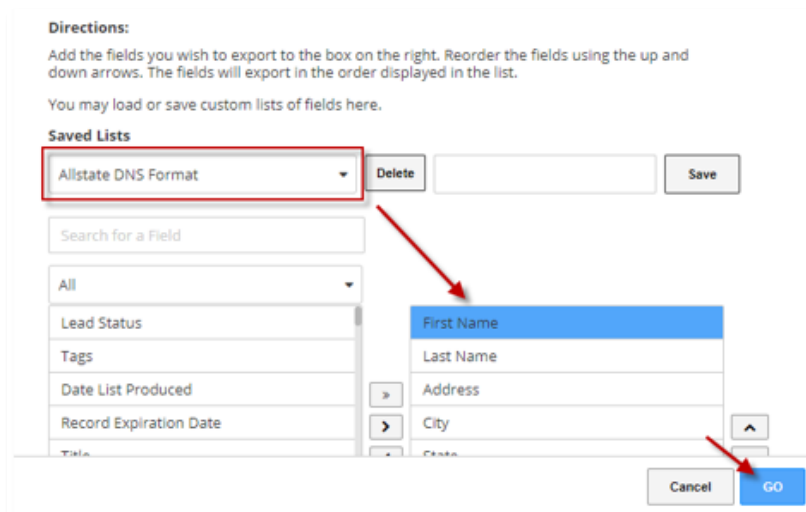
Directions:

Add the fields you wish to export to the box on the right. Reorder the fields using the up and down arrows. The fields will export in the order displayed in the list.

You may load or save custom lists of fields here.

Saved Lists

Allstate DNS Format

Delete

Save

Search for a Field

All

Lead Status

Tags

Date List Produced

Record Expiration Date

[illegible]

»

>

First Name

Last Name

Address

City

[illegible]

Cancel

GO